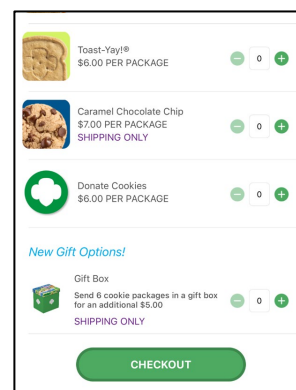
Toast-Yay!®
$6.00 PER PACKAGE

0

Caramel Chocolate Chip
$7.00 PER PACKAGE
SHIPPING ONLY

0

Donate Cookies
$6.00 PER PACKAGE

0

New Gift Options!

Gift Box
Send 6 cookie packages in a gift box for an additional $5.00
SHIPPING ONLY

0

CHECKOUT